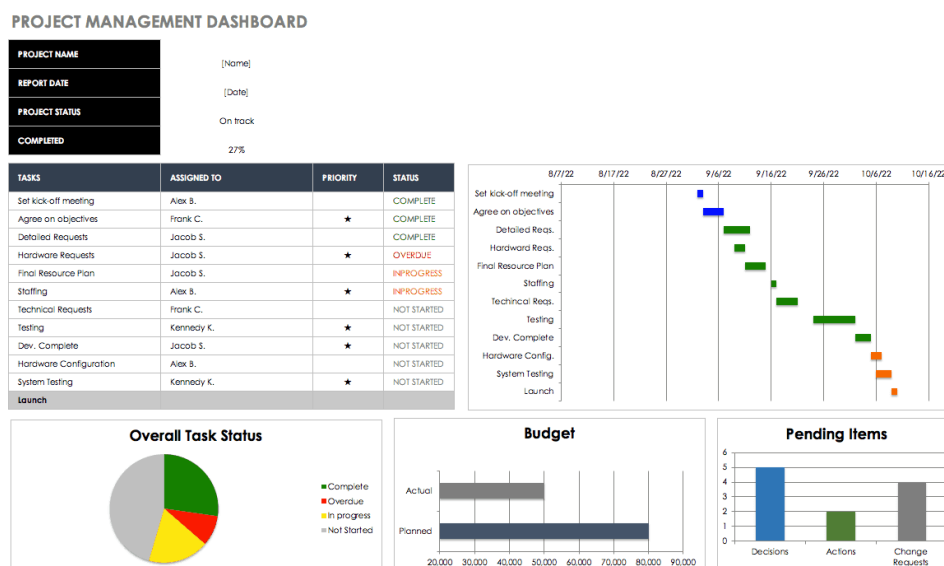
PROJECT MANAGEMENT DASHBOARD

| PROJECT NAME | [Name] |
|---|---|
| REPORT DATE | [Date] |
| PROJECT STATUS | On track |
| COMPLETED | 27% |

| TASKS | ASSIGNED TO | PRIORITY | STATUS |
|---|---|---|---|
| Set kick-off meeting | Alex B. | | COMPLETE |
| Agree on objectives | Frank C. | ★ | COMPLETE |
| Detailed Requests | Jacob S. | | COMPLETE |
| Hardware Requests | Jacob S. | ★ | OVERDUE |
| Final Resource Plan | Jacob S. | | INPROGRESS |
| Staffing | Alex B. | ★ | INPROGRESS |
| Technical Requests | Frank C. | | NOT STARTED |
| Testing | Kennedy K. | ★ | NOT STARTED |
| Dev. Complete | Jacob S. | ★ | NOT STARTED |
| Hardware Configuration | Alex B. | | NOT STARTED |
| System Testing | Kennedy K. | ★ | NOT STARTED |
| Launch | | | |

8/7/22 8/17/22 8/27/22 9/6/22 9/16/22 9/26/22 10/6/22 10/16/22

Set kick-off meeting
Agree on objectives
Detailed Reqs.
Hardward Reqs.
Final Resource Plan
Staffing
Technical Reqs.
Testing
Dev. Complete
Hardware Config.
System Testing
Launch

Overall Task Status

Complete
Overdue
In progress
Not Started

Budget

Actual
Planned

20,000 30,000 40,000 50,000 60,000 70,000 80,000 90,000

Pending Items

0 1 2 3 4 5 6

Decisions
Actions
Change Requests